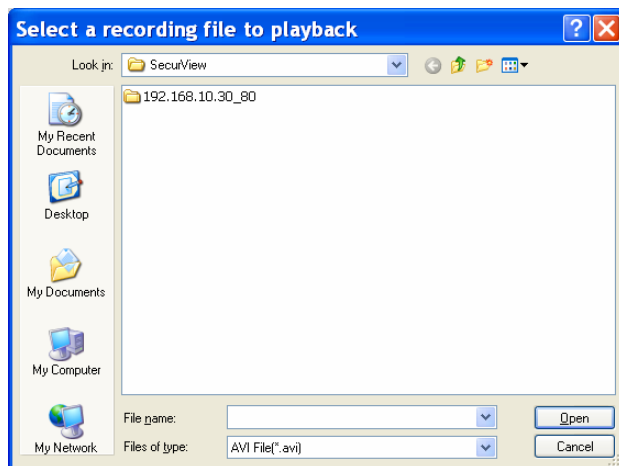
Select a recording file to playback

Look in: SecurView

192.168.10.30_80

My Recent Documents

Desktop

My Documents

My Computer

My Network

File name:

Files of type: AVI File(*.avi)

Open

Cancel